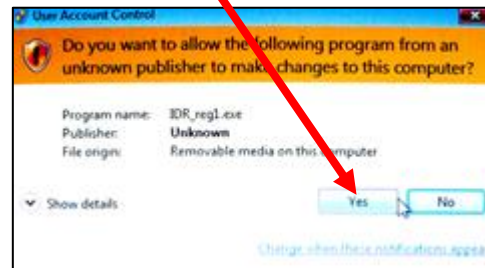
User Account Control

Do you want to allow the following program from an unknown publisher to make changes to this computer?

Program name: IDR_reg1.exe
Publisher: Unknown
File origin: Removable media on this computer

Show details

Yes

No

Change when these notifications appea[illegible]